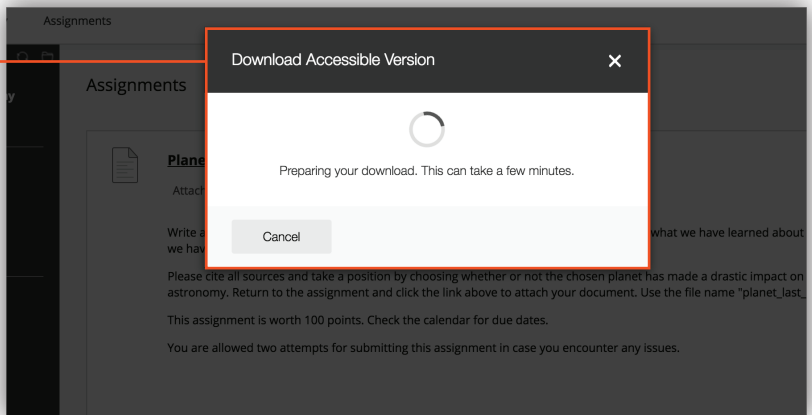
Assignments

y

Assignments

Plane

Attach

Download Accessible Version

×

Preparing your download. This can take a few minutes.

Cancel

Write a what we have learned about we hav

Please cite all sources and take a position by choosing whether or not the chosen planet has made a drastic impact on astronomy. Return to the assignment and click the link above to attach your document. Use the file name "planet_last_

This assignment is worth 100 points. Check the calendar for due dates.

You are allowed two attempts for submitting this assignment in case you encounter any issues.